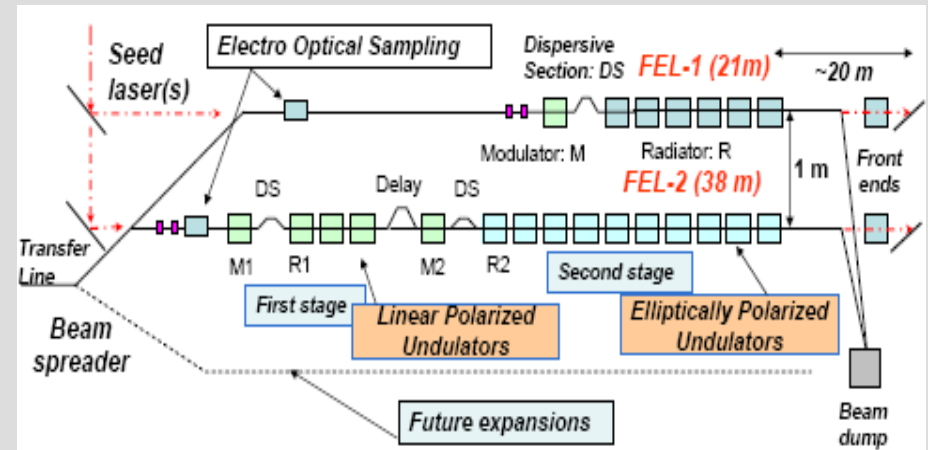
Seed laser(s)

Electro Optical Sampling

Dispersive Section: DS

FEL-1 (21m)

~20 m

Modulator: M

Radiator: R

1 m

Front ends

DS

Delay

DS

FEL-2 (38 m)

Transfer Line

M1

R1

M2

R2

Second stage

First stage

Linear Polarized Undulators

Elliptically Polarized Undulators

Beam spreader

Future expansions

Beam dump